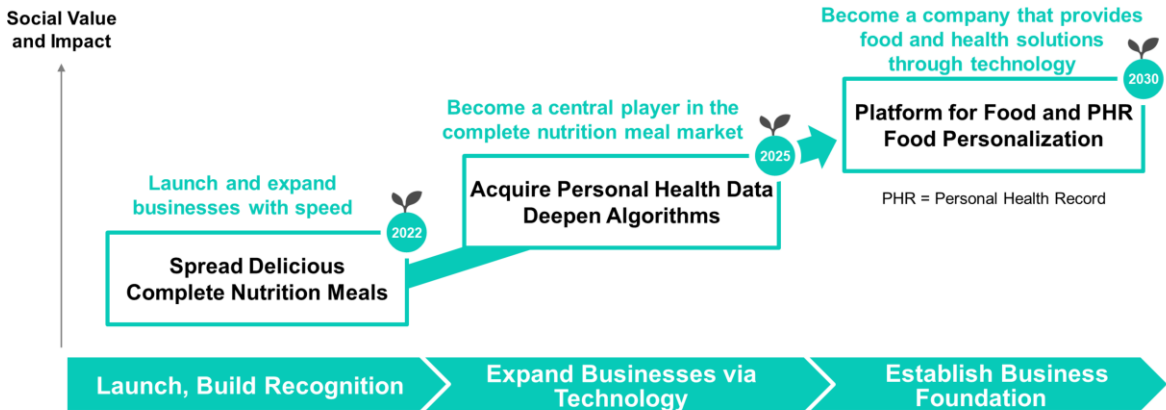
Social Value and Impact

Launch and expand businesses with speed

2022

Spread Delicious Complete Nutrition Meals

Become a central player in the complete nutrition meal market

2025

Acquire Personal Health Data Deepen Algorithms

Become a company that provides food and health solutions through technology

2030

Platform for Food and PHR Food Personalization

PHR = Personal Health Record

Launch, Build Recognition

Expand Businesses via Technology

Establish Business Foundation